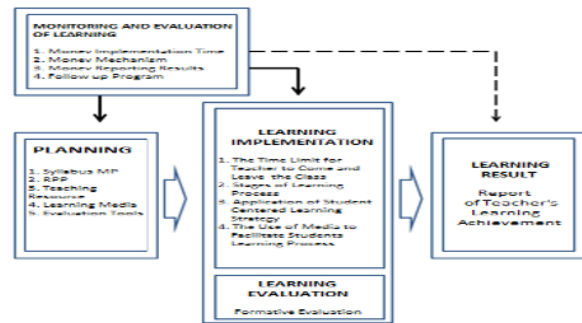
MONITORING AND EVALUATION OF LEARNING

1. Monev Implementation Time
2. Monev Mechanism
3. Monev Reporting Results
4. Follow up Program

PLANNING

1. Syllabus MP
2. RPP
3. Teaching Resource
4. Learning Media
5. Evaluation Tools

LEARNING IMPLEMENTATION

1. The Time Limit for Teacher to Come and Leave the Class
2. Stages of Learning Process
3. Application of Student Centered Learning Strategy
4. The Use of Media to Facilitate Students Learning Process

LEARNING EVALUATION

Formative Evaluation

LEARNING RESULT

Report of Teacher's Learning Achievement